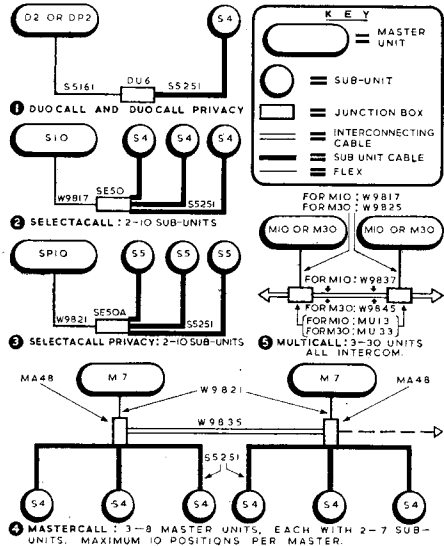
D2 OR DP2

S4

S5161

DU6

S5251

1 DUOCALL AND DUOCALL PRIVACY

KEY

= MASTER UNIT

= SUB-UNIT

= JUNCTION BOX

= INTERCONNECTING CABLE

= SUB UNIT CABLE

= FLEX

S10

S4

S4

S4

W9817

SE50

S5251

2 SELECTACALL: 2-10 SUB-UNITS

SP10

S5

S5

S5

W9821

SE50A

S5251

3 SELECTACALL PRIVACY: 2-10 SUB-UNITS

FOR M10: W9817
FOR M30: W9825

M10 OR M30

M10 OR M30

FOR M10: W9837

FOR M30: W9845

FOR M10: MU13
FOR M30: MU33

5 MULTICALL: 3-30 UNITS ALL INTERCOM.

MA48

M7

W9821

M7

MA48

W9835

S5251

S4

S4

S4

S4

S4

S4

4 MASTERCALL: 3-8 MASTER UNITS, EACH WITH 2-7 SUB-UNITS. MAXIMUM 10 POSITIONS PER MASTER.